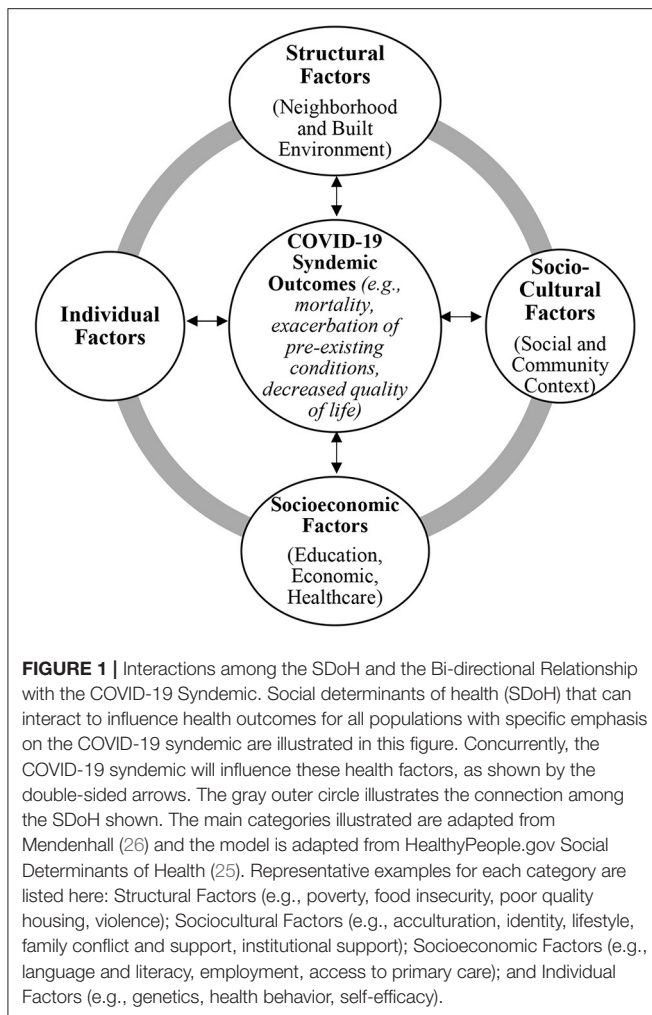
Structural Factors

(Neighborhood and Built Environment)

Individual Factors

COVID-19 Syndemic Outcomes *(e.g., mortality, exacerbation of pre-existing conditions, decreased quality of life)*

Socio-Cultural Factors

(Social and Community Context)

Socioeconomic Factors

(Education, Economic, Healthcare)

**FIGURE 1 |** Interactions among the SDoH and the Bi-directional Relationship with the COVID-19 Syndemic. Social determinants of health (SDoH) that can interact to influence health outcomes for all populations with specific emphasis on the COVID-19 syndemic are illustrated in this figure. Concurrently, the COVID-19 syndemic will influence these health factors, as shown by the double-sided arrows. The gray outer circle illustrates the connection among the SDoH shown. The main categories illustrated are adapted from Mendenhall (26) and the model is adapted from HealthyPeople.gov Social Determinants of Health (25). Representative examples for each category are listed here: Structural Factors (e.g., poverty, food insecurity, poor quality housing, violence); Sociocultural Factors (e.g., acculturation, identity, lifestyle, family conflict and support, institutional support); Socioeconomic Factors (e.g., language and literacy, employment, access to primary care); and Individual Factors (e.g., genetics, health behavior, self-efficacy).